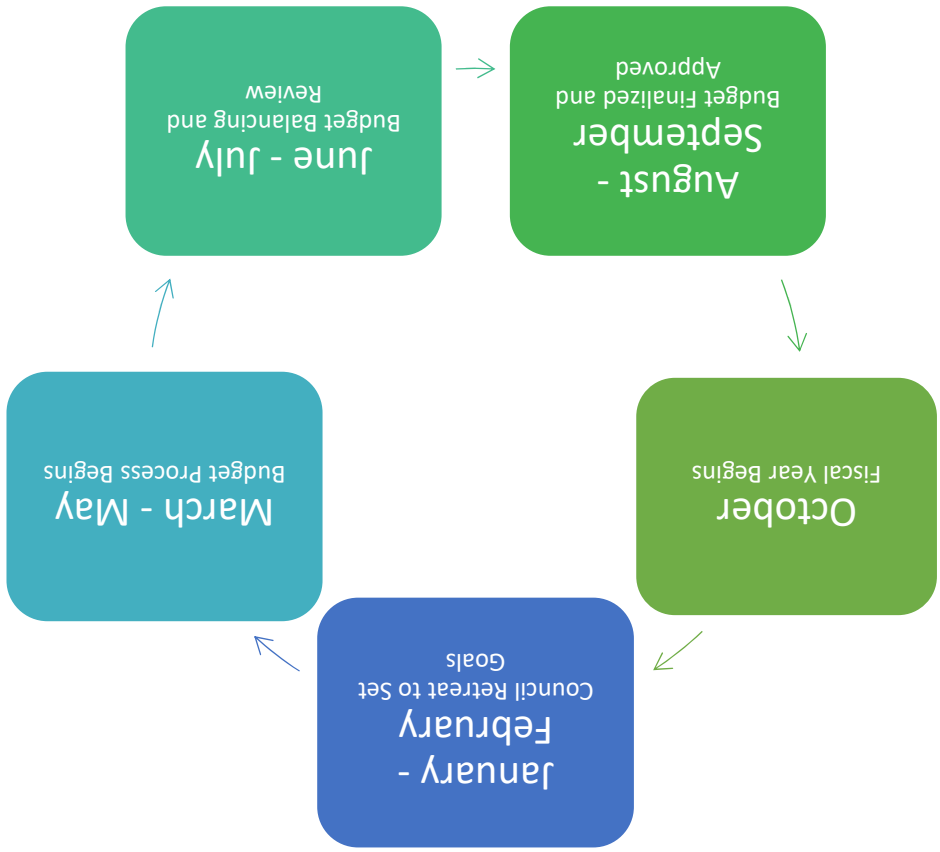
October
Fiscal Year Begins

January - February
Council Retreat to Set Goals

March - May
Budget Process Begins

June - July
Budget Balancing and Review

August - September
Budget Finalized and Approved